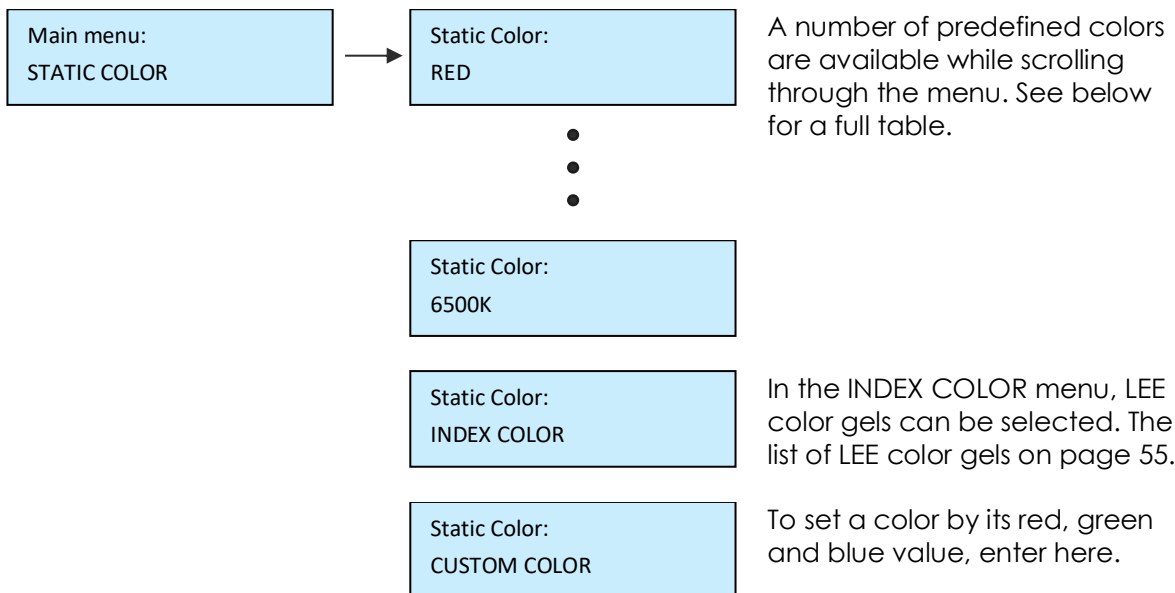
Main menu:
STATIC COLOR

Static Color:
RED

A number of predefined colors are available while scrolling through the menu. See below for a full table.

Static Color:
6500K

Static Color:
INDEX COLOR

In the INDEX COLOR menu, LEE color gels can be selected. The list of LEE color gels on page 55.

Static Color:
CUSTOM COLOR

To set a color by its red, green and blue value, enter here.